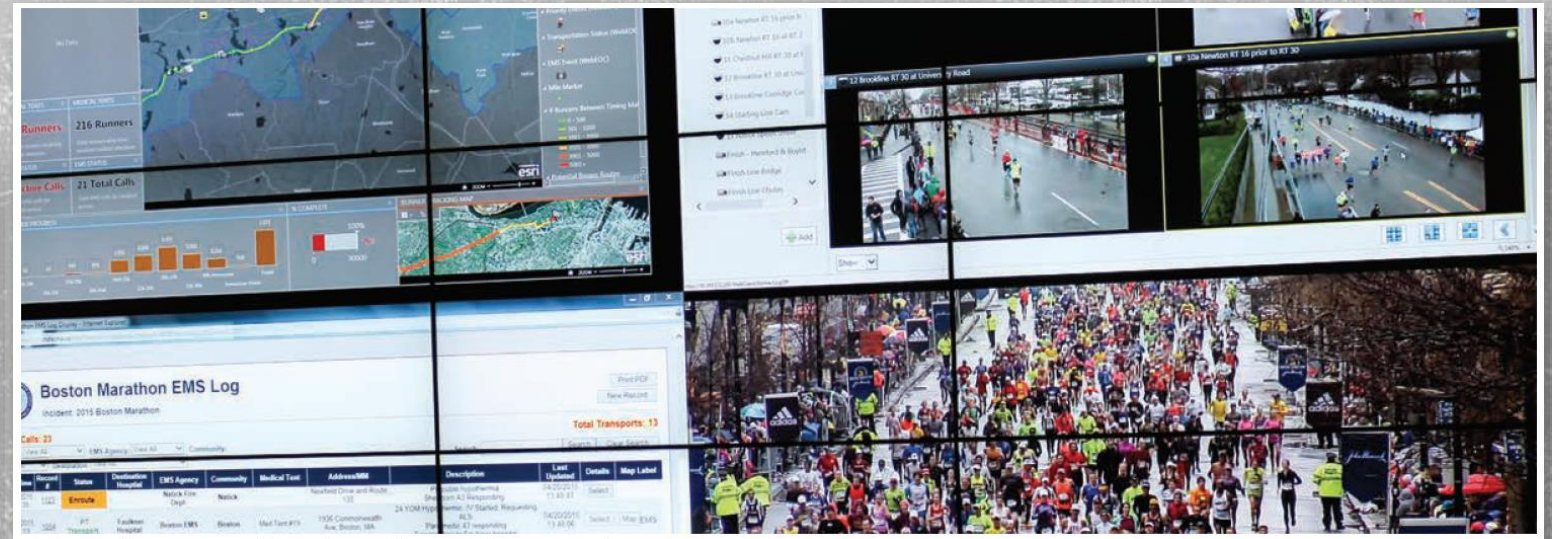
Runners
216 Runners
21 Total Calls
Transportation Status
EMS Event
Mile Marker
Runners Between Timing Mat
esri
esri
100%
12 Brookline RT 30 at University Road
10a Newton RT 16 prior to RT 30
10a Newton RT 16 prior to
10b Newton RT 30 at
11 Chestnut Hill RT 30 at
12 Brookline RT 30 at Uni
13 Brookline Coolidge Co
14 Starting Line Cam
Finish - Hereford & Boylst
Finish Line Bridge
Finish Line Chutes
Add
Show
Boston Marathon EMS Log
Incident: 2015 Boston Marathon
Print PDF
New Record
Total Transports: 13
Calls: 23
View All
EMS Agency
View All
Community
Search
Clear Search

| Record # | Status | Destination Hospital | EMS Agency | Community | Medical Tent | Address/MM | Description | Last Updated | Details | Map Label |
|---|---|---|---|---|---|---|---|---|---|---|
| 1023 | Enroute | | Natick Fire Dept | Natick | | Newfield Drive and Route 135 | Possible hypotherma Shepard A3 Responding | 04/20/2015 11:49:47 | Select | |
| 1024 | PT Transport | Faulkner Hospital | Boston EMS | Boston | Med Tent #19 | 1936 Commonwealth Ave, Boston, MA | 24 YOM Hypothermic IV Started. Requesting ALS. Paramedic 47 responding | 04/20/2015 11:48:06 | Select | Map EMS |